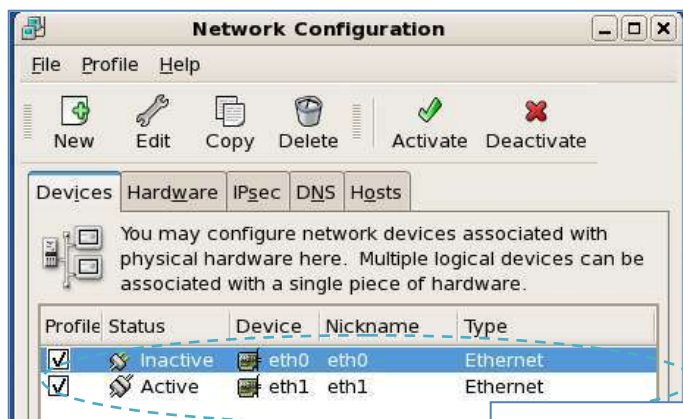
Network Configuration

File Profile Help

New Edit Copy Delete Activate Deactivate

Devices Hardware IPsec DNS Hosts

You may configure network devices associated with physical hardware here. Multiple logical devices can be associated with a single piece of hardware.

| Profile | Status | Device | Nickname | Type |
|---|---|---|---|---|
| ☑ | Inactive | eth0 | eth0 | Ethernet |
| ☑ | Active | eth1 | eth1 | Ethernet |